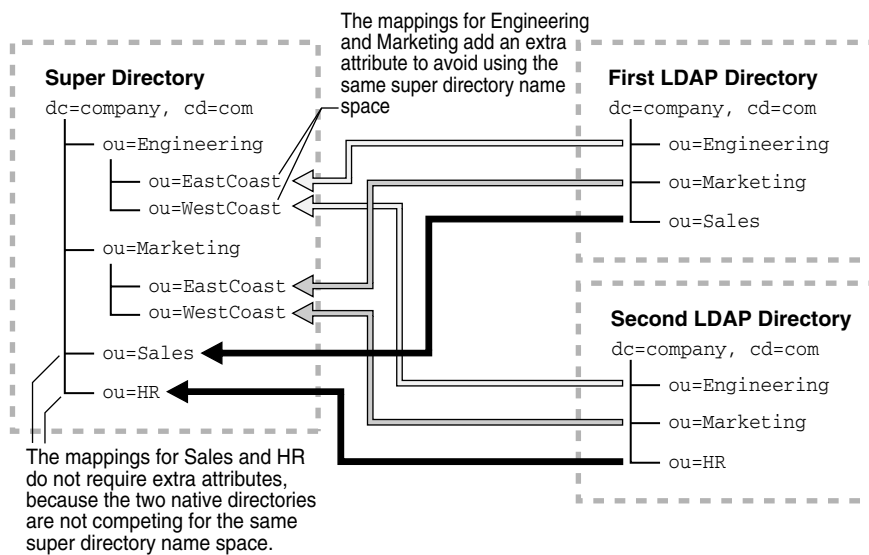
The mappings for Engineering and Marketing add an extra attribute to avoid using the same super directory name space

Super Directory
dc=company, cd=com
ou=Engineering
ou=EastCoast
ou=WestCoast
ou=Marketing
ou=EastCoast
ou=WestCoast
ou=Sales
ou=HR

First LDAP Directory
dc=company, cd=com
ou=Engineering
ou=Marketing
ou=Sales

Second LDAP Directory
dc=company, cd=com
ou=Engineering
ou=Marketing
ou=HR

The mappings for Sales and HR do not require extra attributes, because the two native directories are not competing for the same super directory name space.